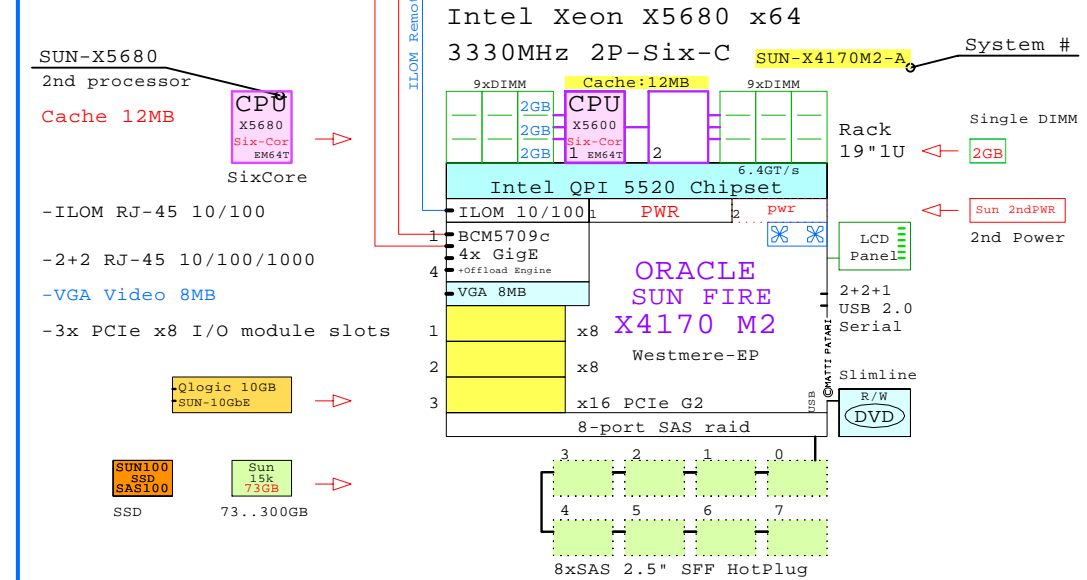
Intel Xeon X5680 x64
3330MHz 2P-Six-C
SUN-X4170M2-A
System #

ILOM Remo

SUN-X5680
2nd processor
Cache 12MB

CPU
X5680
Six-Cor
EM64T
SixCore

9xDIMM
Cache:12MB
9xDIMM
2GB
2GB
2GB
CPU
X5600
Six-Cor
1 EM64T
2

Rack
19"1U

Single DIMM
2GB

6.4GT/s
Intel QPI 5520 Chipset
ILOM 10/100
1
PWR
2
pwr

Sun 2ndPWR
2nd Power

-ILOM RJ-45 10/100

-2+2 RJ-45 10/100/1000

-VGA Video 8MB

-3x PCIe x8 I/O module slots

1
BCM5709c
4x GigE
4
+Offload Engine
VGA 8MB

LCD
Panel

ORACLE
SUN FIRE
X4170 M2
Westmere-EP

2+2+1
USB 2.0
Serial

1
x8
2
x8
3
x16 PCIe G2

©MATTI PATARI
USB

Slimline
R/W
DVD

Qlogic 10GB
SUN-10GbE

8-port SAS raid

SUN100
SSD
SAS100
SSD

Sun
15k
73GB
73..300GB

3 2 1 0
4 5 6 7

8xSAS 2.5" SFF HotPlug